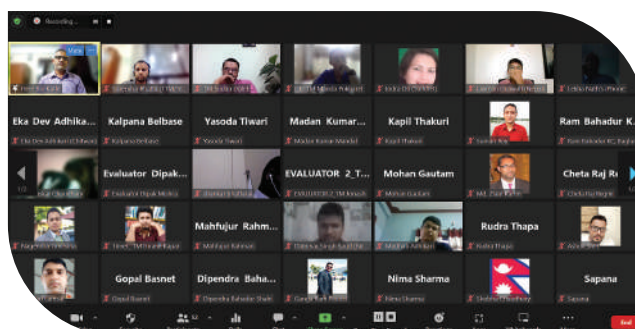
Recording...

View

Eka Dev Adhika...
Kalpana Belbase
Yasoda Tiwari
Madan Kumar...
Kapil Thakuri
Ram Bahadur K...

Eka Dev Adhikari (Chitwan)
Kalpana Belbase
Yasoda Tiwari
Madan Kumar Mandal
Kapil Thakuri
Ram Bahadur KC

Evaluator Dipak...
EVALUATOR 2_T...
Mohan Gautam
Cheta Raj R...

Evaluator Dipak Mishra
Mohan Gautam
Chetu Raj Regmi

Mahfujur Rahm...
Rudra Thapa

Mahfujur Rahman
Rudra Thapa

Gopal Basnet
Dipendra Baha...
Nima Sharma
Sapana

Gopal Basnet
Dipendra Bahadur Shahi
Nima Sharma
Sapana

1/2

End